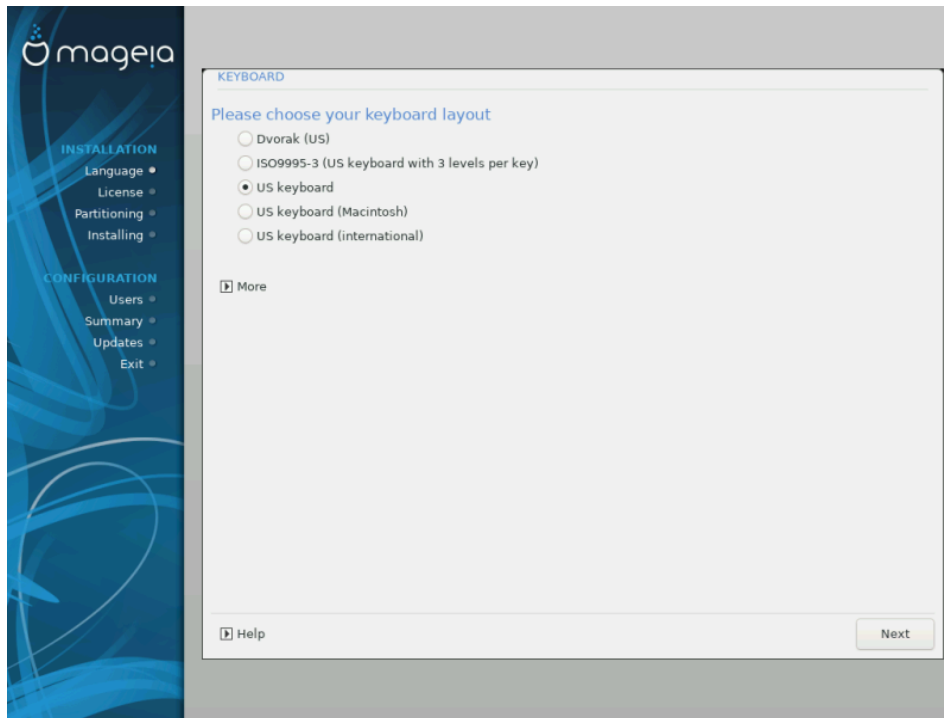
mageia

INSTALLATION
Language
License
Partitioning
Installing

CONFIGURATION
Users
Summary
Updates
Exit

KEYBOARD

Please choose your keyboard layout

Dvorak (US)
ISO9995-3 (US keyboard with 3 levels per key)
US keyboard
US keyboard (Macintosh)
US keyboard (international)

More

Help

Next